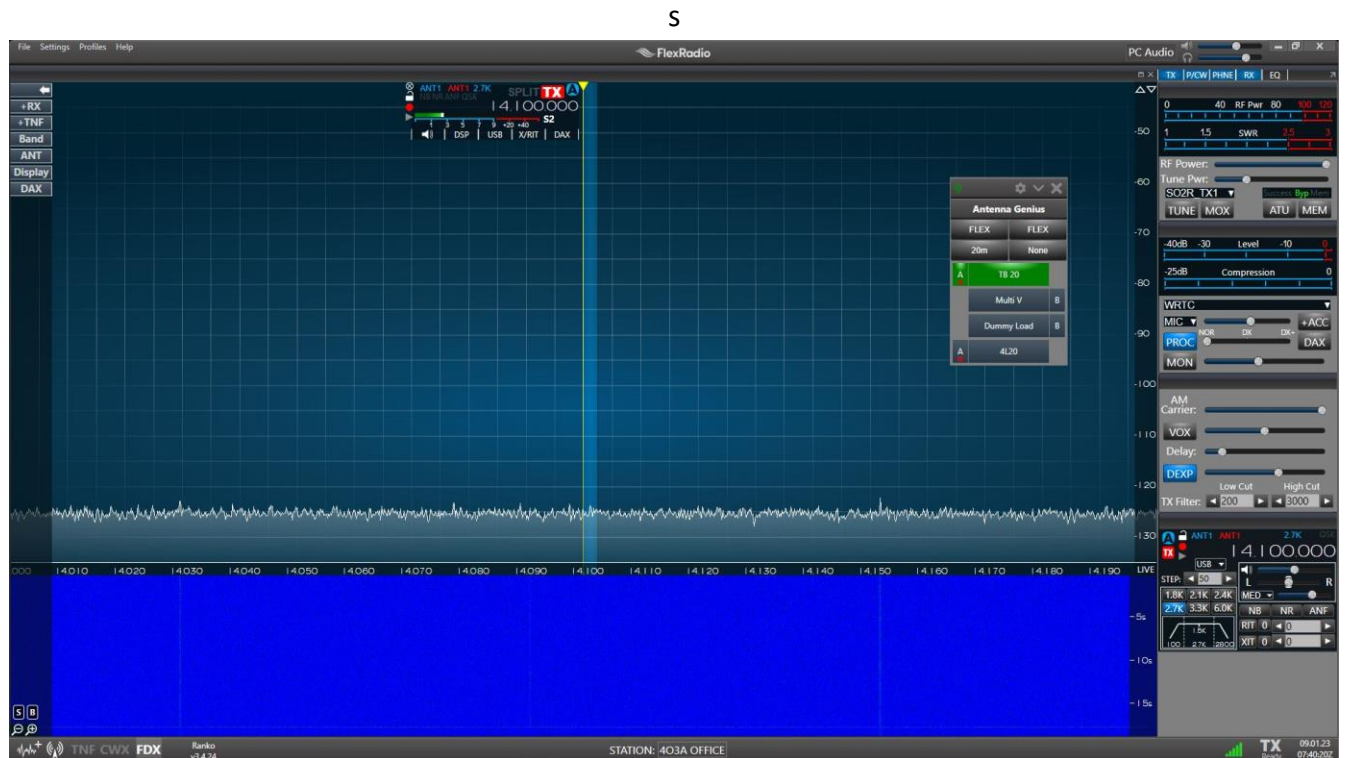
s

File Settings Profiles Help

FlexRadio

PC Audio

TX P/CW PHNE RX EQ

+RX
+TNF
Band
ANT
Display
DAX

ANT1 ANT1 2.7K
SPLIT TX A
14.100.000
S2
DSP USB X/RIT DAX

-50
-60
-70
-80
-90
-100
-110
-120
-130

Antenna Genius
FLEX FLEX
20m None
A TB 20
Multi V B
Dummy Load B
A 4L20

0 40 RF Pwr 80 100 120
1 1.5 SWR 2.5 3
RF Power:
Tune Pwr:
SO2R_TX1
Success Byp Mem
TUNE MOX ATU MEM
-40dB -30 Level -10 0
-25dB Compression 0
WRTC
MIC +ACC
NOR DX DX+
PROC DAX
MON
AM Carrier:
VOX
Delay:
DEXP
Low Cut High Cut
TX Filter: 200 3000

ANT1 ANT1 2.7K
14.100.000
USB
STEP: 50
L R
1.8K 2.1K 2.4K MED
2.7K 3.3K 6.0K NB NR ANF
1.5K
100 2.7K 2800
RIT 0 0
XIT 0 0

000 14.010 14.020 14.030 14.040 14.050 14.060 14.070 14.080 14.090 14.100 14.110 14.120 14.130 14.140 14.150 14.160 14.170 14.180 14.190 LIVE

-5s
-10s
-15s

S B

TNF CWX FDX
Ranko
v3.4.24
STATION: 4O3A OFFICE
TX
Ready
09.01.23
07:40:20Z